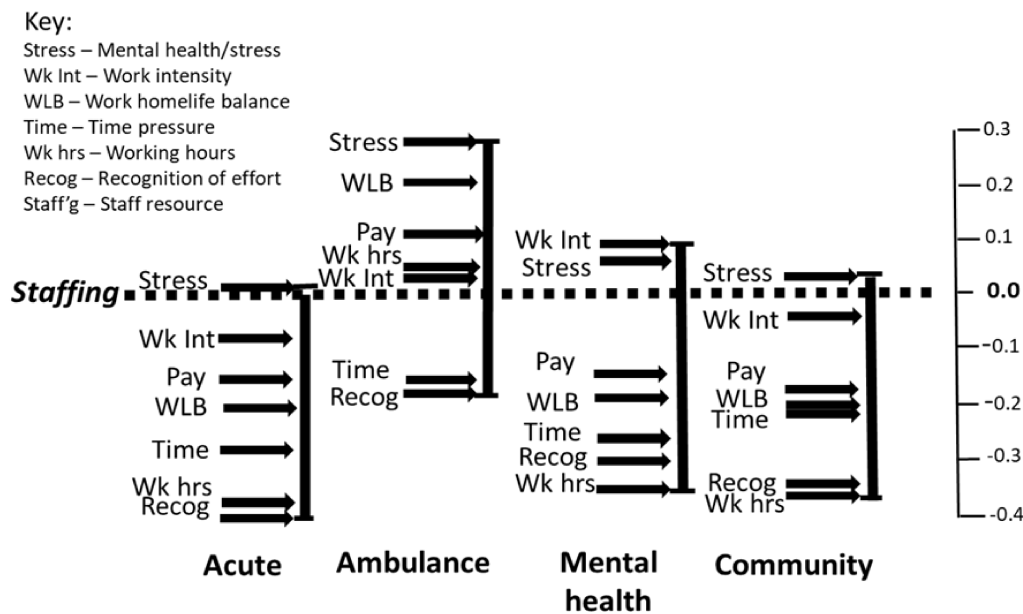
Key:
Stress – Mental health/stress
Wk Int – Work intensity
WLB – Work homelife balance
Time – Time pressure
Wk hrs – Working hours
Recog – Recognition of effort
Staff'g – Staff resource

Staffing

Stress
Wk Int
Pay
WLB
Time
Wk hrs
Recog

Stress
WLB
Pay
Wk hrs
Wk Int
Time
Recog

Wk Int
Stress
Pay
WLB
Time
Recog
Wk hrs

Stress
Wk Int
Pay
WLB
Time
Recog
Wk hrs

0.3
0.2
0.1
0.0
-0.1
-0.2
-0.3
-0.4

Acute
Ambulance
Mental health
Community